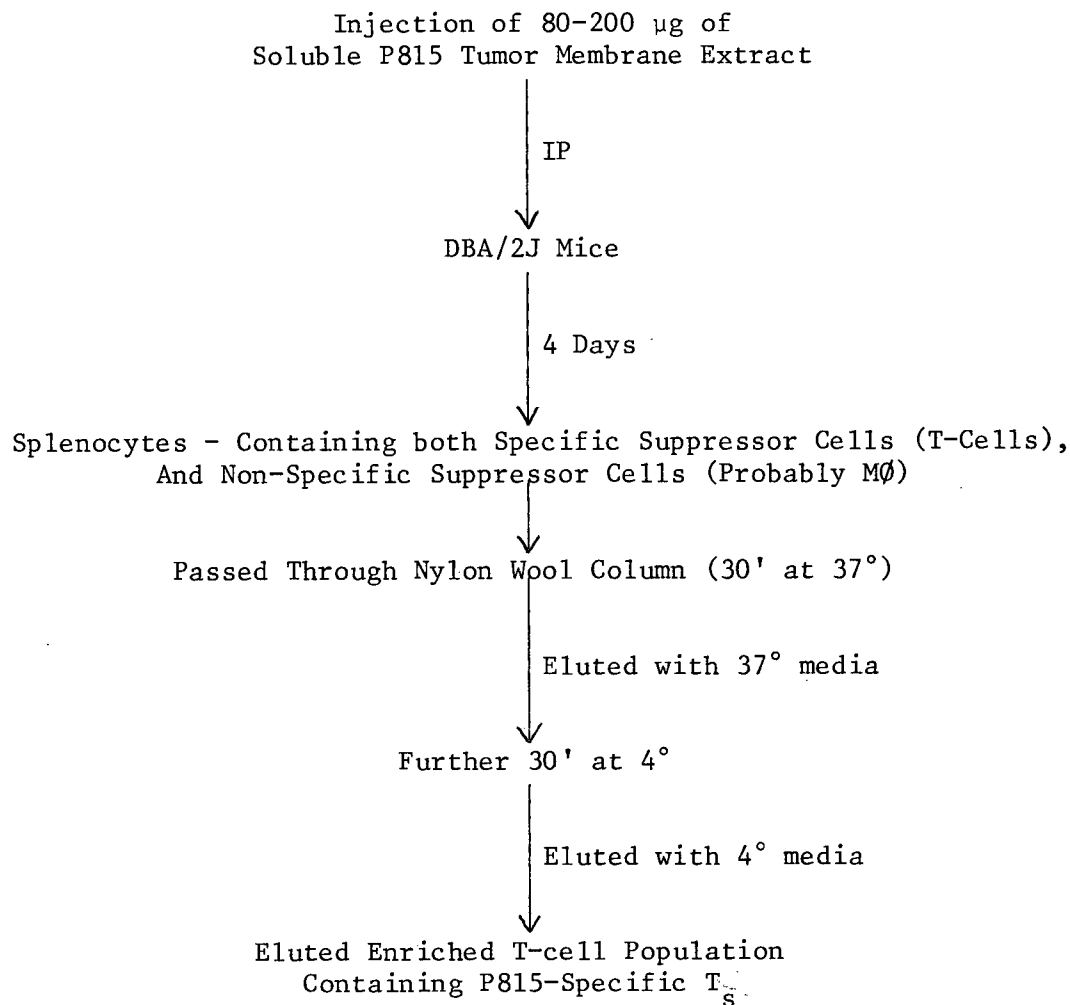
Injection of 80-200 μg of
Soluble P815 Tumor Membrane Extract

IP

DBA/2J Mice

4 Days

Splenocytes - Containing both Specific Suppressor Cells (T-Cells), And Non-Specific Suppressor Cells (Probably MØ)

Passed Through Nylon Wool Column (30' at 37°)

Eluted with 37° media

Further 30' at 4°

Eluted with 4° media

Eluted Enriched T-cell Population
Containing P815-Specific $T_s$